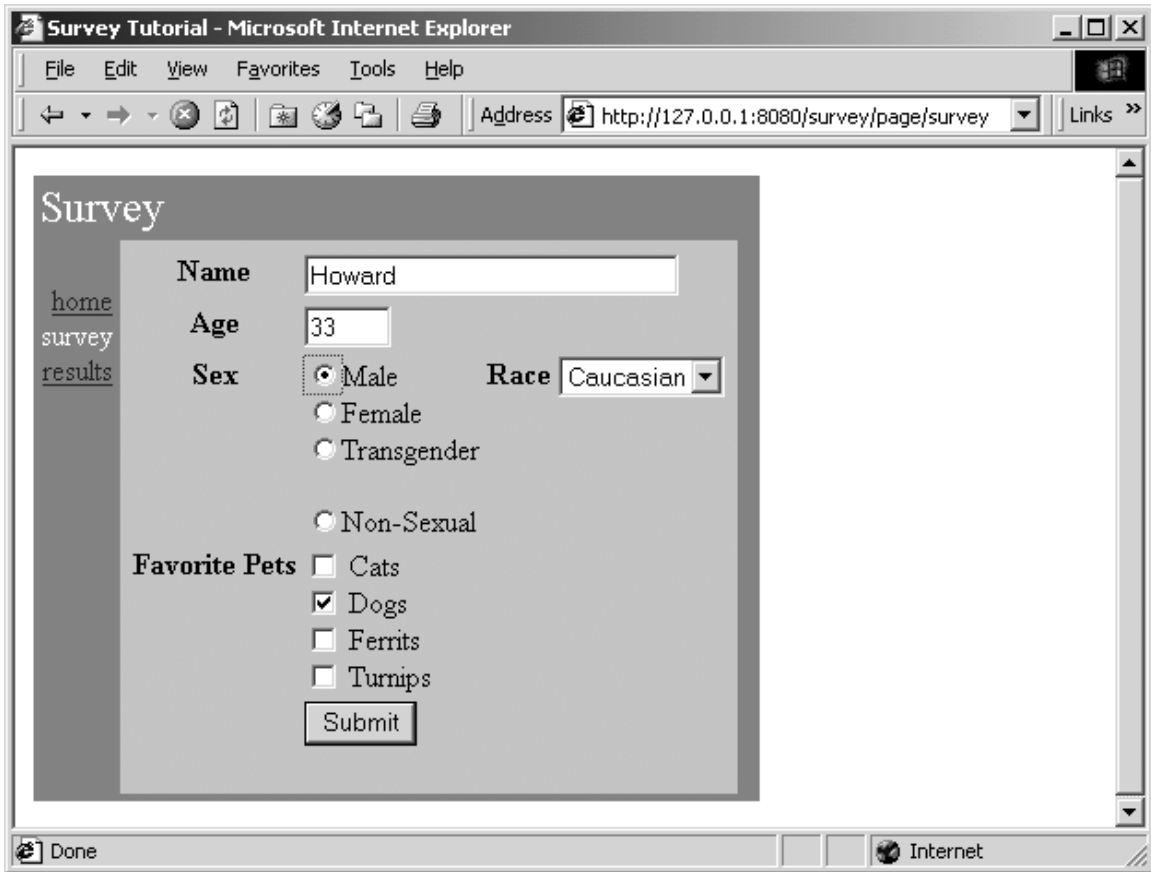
Survey Tutorial - Microsoft Internet Explorer

File Edit View Favorites Tools Help

Address http://127.0.0.1:8080/survey/page/survey

Links »

Survey

home
survey
results

Name Howard

Age 33

Sex
Male
Female
Transgender

Non-Sexual

Race Caucasian

Favorite Pets
Cats
Dogs
Ferrits
Turnips

Submit

Done

Internet